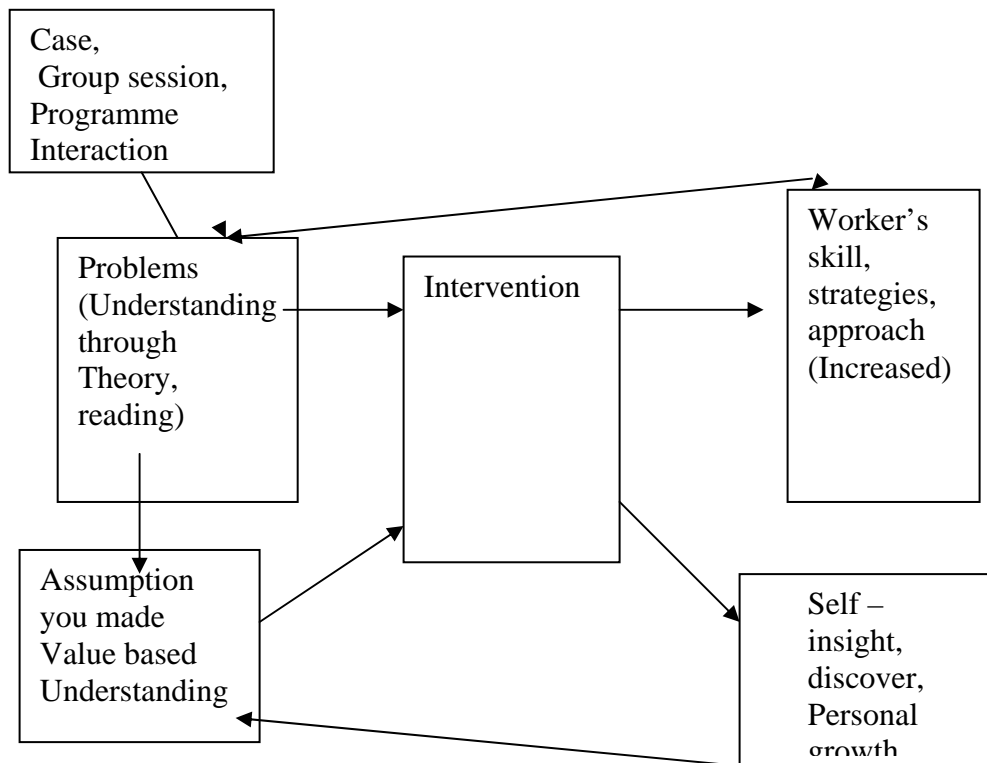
Case,
Group session,
Programme
Interaction

Problems (Understanding through Theory, reading)

Intervention

Worker's skill, strategies, approach (Increased)

Assumption you made Value based Understanding

Self – insight, discover, Personal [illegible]